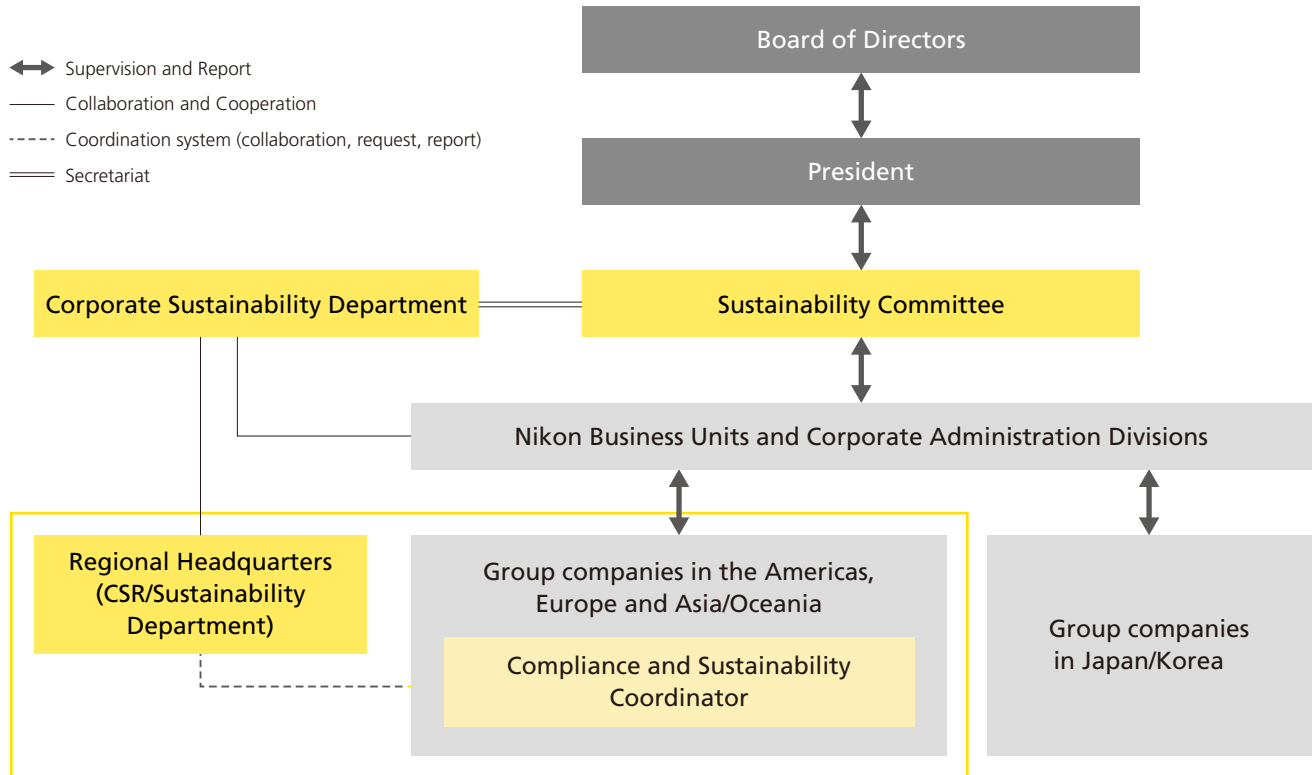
Supervision and Report
Collaboration and Cooperation
Coordination system (collaboration, request, report)
Secretariat

Board of Directors

President

Corporate Sustainability Department

Sustainability Committee

Nikon Business Units and Corporate Administration Divisions

Regional Headquarters (CSR/Sustainability Department)

Group companies in the Americas, Europe and Asia/Oceania

Compliance and Sustainability Coordinator

Group companies in Japan/Korea